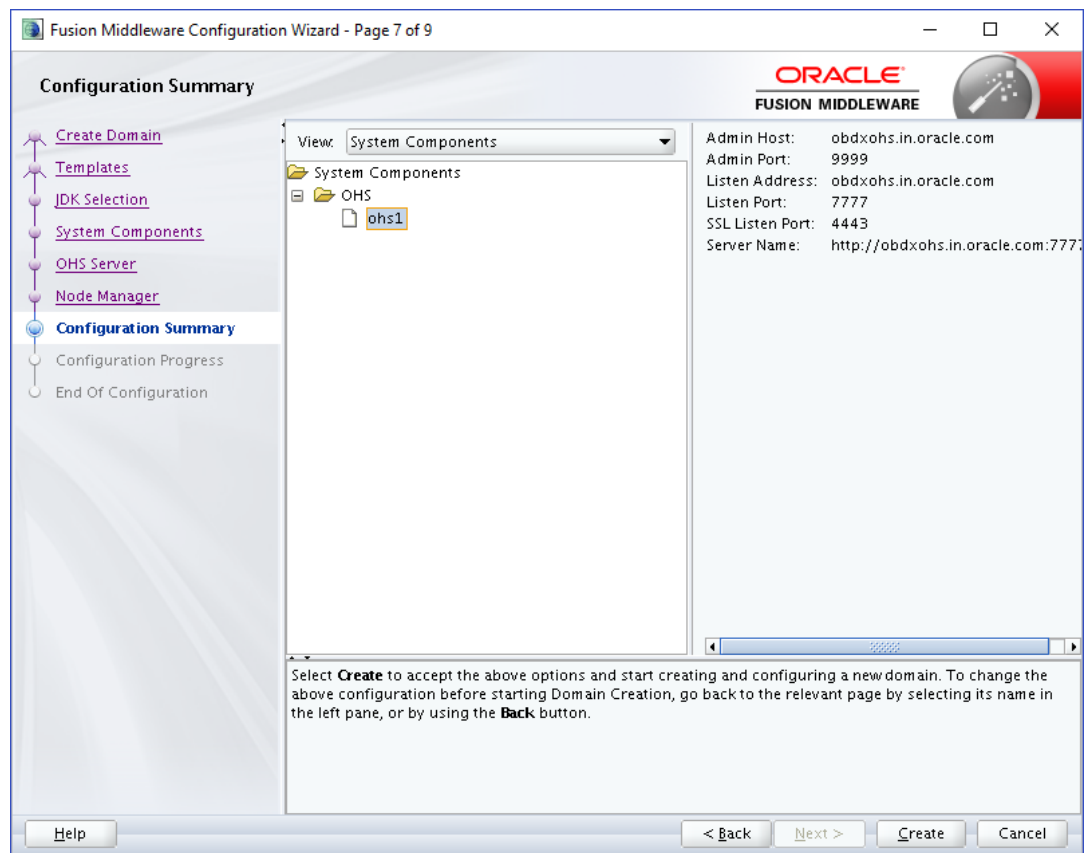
Fusion Middleware Configuration Wizard - Page 7 of 9

Configuration Summary

ORACLE
FUSION MIDDLEWARE

Create Domain
Templates
JDK Selection
System Components
OHS Server
Node Manager
Configuration Summary
Configuration Progress
End Of Configuration

View: System Components

System Components
OHS
ohs1

| | |
|---|---|
| Admin Host: | obdxohs.in.oracle.com |
| Admin Port: | 9999 |
| Listen Address: | obdxohs.in.oracle.com |
| Listen Port: | 7777 |
| SSL Listen Port: | 4443 |
| Server Name: | http://obdxohs.in.oracle.com:777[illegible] |

Select **Create** to accept the above options and start creating and configuring a new domain. To change the above configuration before starting Domain Creation, go back to the relevant page by selecting its name in the left pane, or by using the **Back** button.

Help

< Back Next > Create Cancel